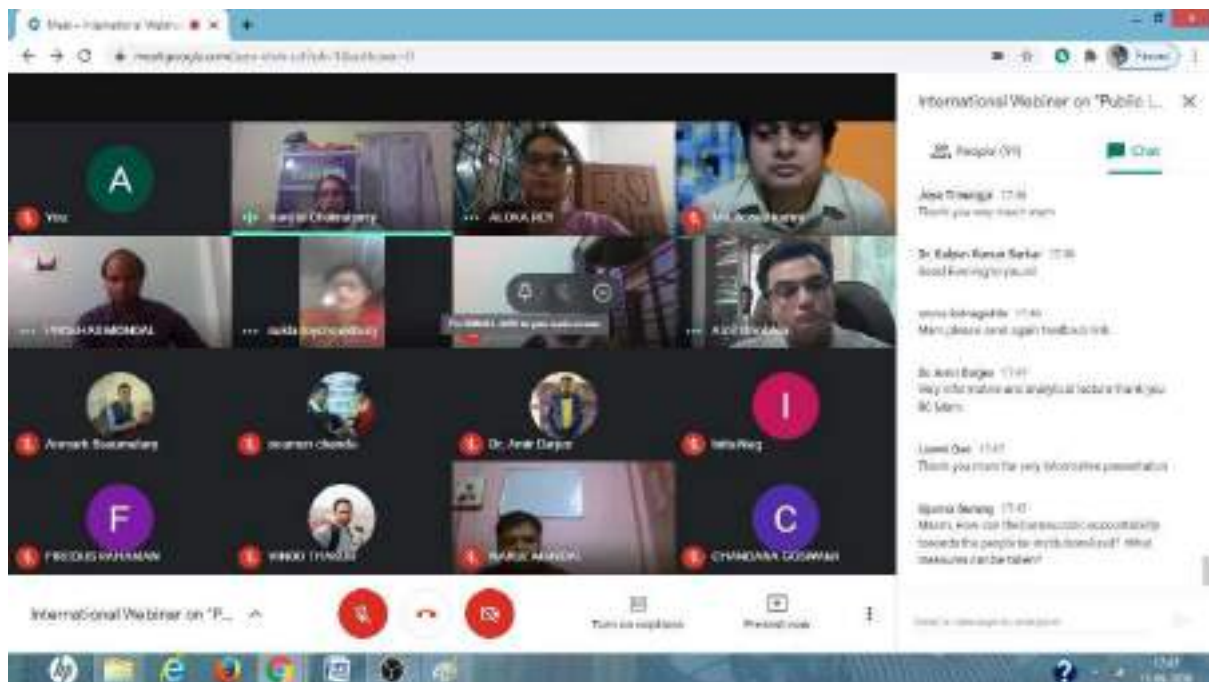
Meet - International Webin...

meet.google.com/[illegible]

Paused

A

You

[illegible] Chakraborty

ALOKA ROY

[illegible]

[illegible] MONDAL

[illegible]

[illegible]

Animesh Basumatary

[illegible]

Dr. Amit Darjee

Ishita Nag

I

F

FIRDOUS RAHAMAN

VINOD THAKUR

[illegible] MANDAL

C

CHANDANA GOSWAMI

International Webinar on "Public L...

People (99)

Chat

Jaya Thamang 17:46
Thank you very much mam

Dr. Kalyan Kumar Sarkar 17:46
Good Evening to you all

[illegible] 17:46
Mam please send again feedback link

Dr. Amit Darjee 17:47
Very informative and analytical lecture thank you BC Mam

Laxmi Das 17:47
Thank you mam for very informative presentation

Sparna Barang 17:47
Mam, how can the bureaucratic accountability towards the people be made boosted? What measures can be taken?

Send a message to everyone

International Webinar on "P...

Turn on captions

Present now

17:47